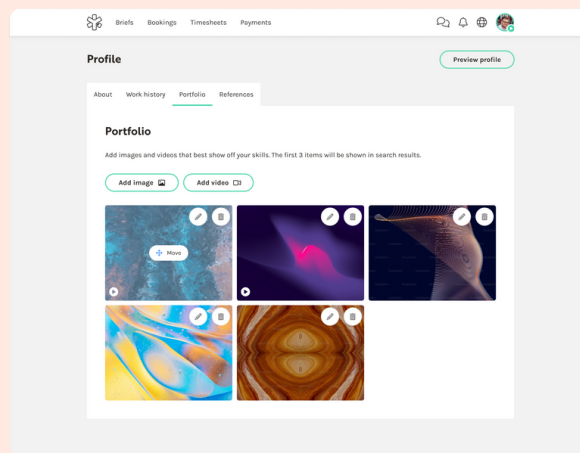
Briefs Bookings Timesheets Payments

Profile

Preview profile

About Work history Portfolio References

Portfolio

Add images and videos that best show off your skills. The first 3 items will be shown in search results.

Add image Add video

Move